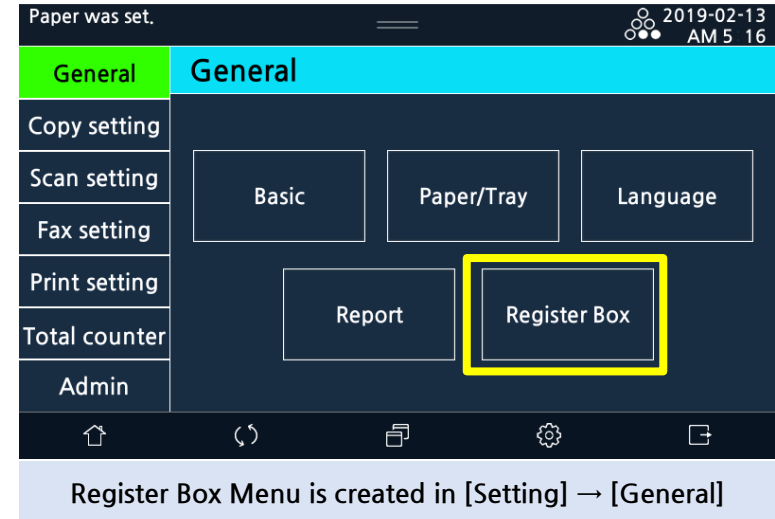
Paper was set.

2019-02-13
AM 5 16

General

Copy setting

Scan setting

Fax setting

Print setting

Total counter

Admin

General

Basic

Paper/Tray

Language

Report

Register Box

Register Box Menu is created in [Setting] → [General]